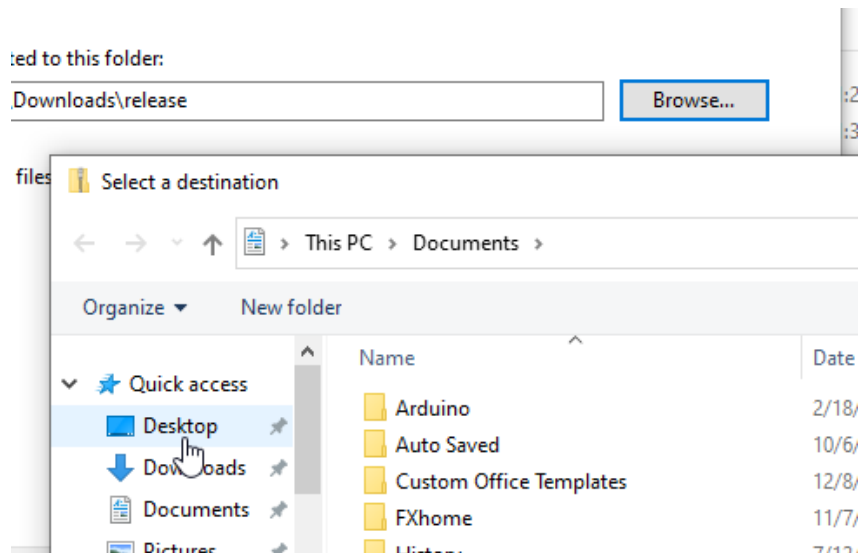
ted to this folder:

\Downloads\release

Browse...

:2

:3

files

Select a destination

This PC > Documents >

Organize ▾

New folder

Quick access

Desktop

Downloads

Documents

Pictures

Name

Date

Arduino

2/18/

Auto Saved

10/6/

Custom Office Templates

12/8/

FXhome

11/7/

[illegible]

7/13/